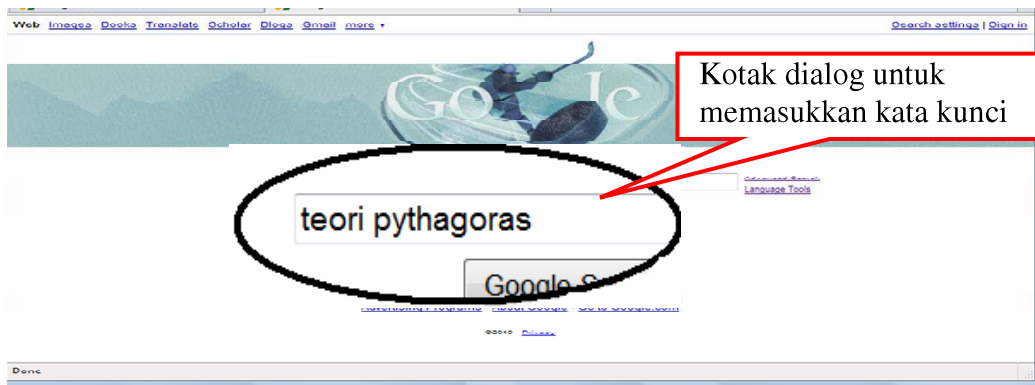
Web Images Books Translate Scholar Blogs Gmail more ▾

Search settings | Sign in

Kotak dialog untuk memasukkan kata kunci

Advanced Search
Language Tools

teori pythagoras

Google Se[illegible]

Advertising Programs - About Google - Go to Google.com

©2010 - Privacy

Done